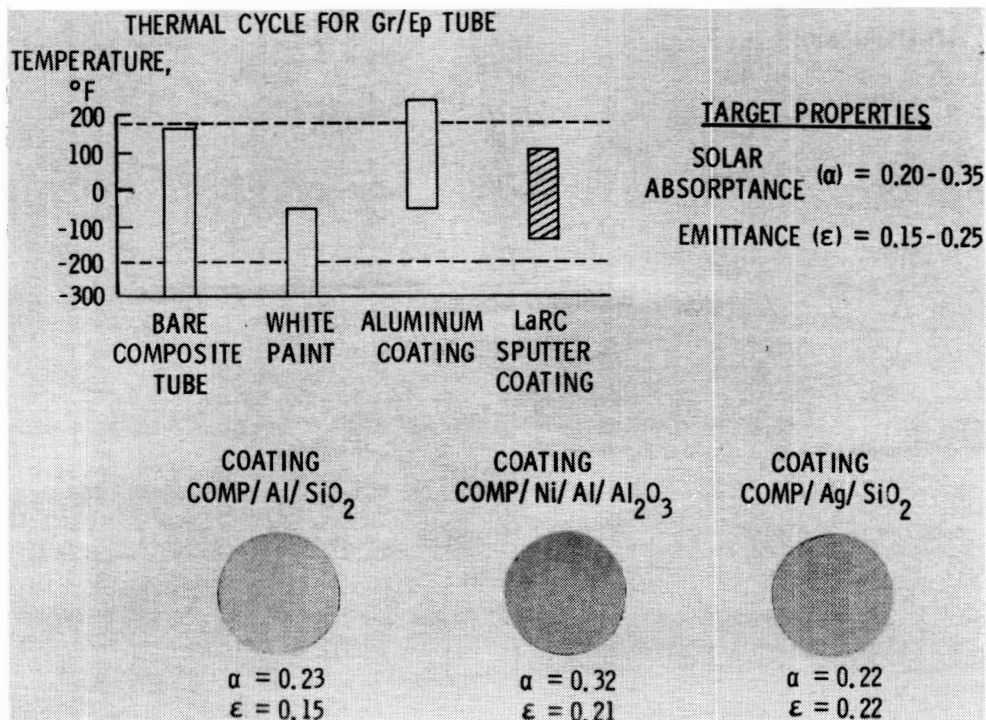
THERMAL CYCLE FOR Gr/Ep TUBE

TEMPERATURE, °F

200
100
0
-100
-200
-300

BARE COMPOSITE TUBE

WHITE PAINT

ALUMINUM COATING

LaRC SPUTTER COATING

TARGET PROPERTIES

SOLAR ABSORPTANCE $(\alpha) = 0.20 - 0.35$

EMITTANCE $(\varepsilon) = 0.15 - 0.25$

COATING COMP/ Al/ $SiO_2$

$\alpha = 0.23$
$\varepsilon = 0.15$

COATING COMP/ Ni/ Al/ $Al_2O_3$

$\alpha = 0.32$
$\varepsilon = 0.21$

COATING COMP/ Ag/ $SiO_2$

$\alpha = 0.22$
$\varepsilon = 0.22$